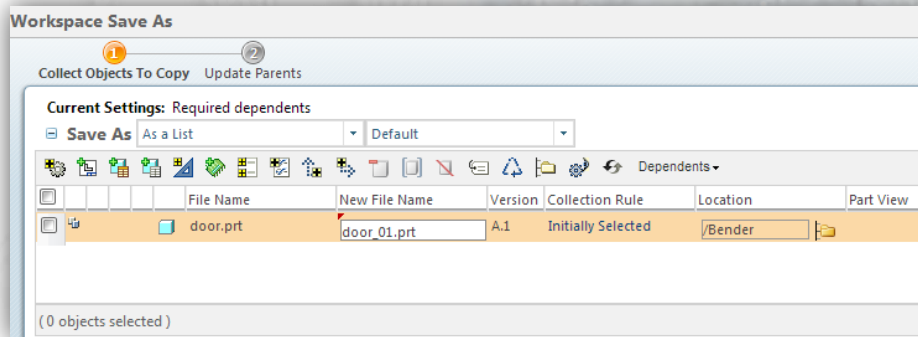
Workspace Save As

1 Collect Objects To Copy 2 Update Parents

Current Settings: Required dependents

Save As As a List Default

Dependents

| | | | | | File Name | New File Name | Version | Collection Rule | Location | Part View |
|---|---|---|---|---|---|---|---|---|---|---|
| | | | | | door.prt | door_01.prt | A.1 | Initially Selected | /Bender | |

( 0 objects selected )